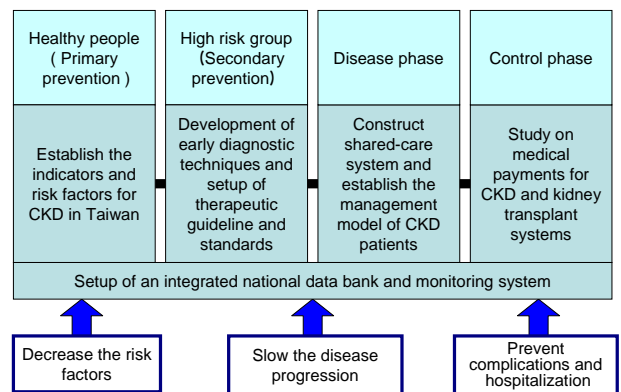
Healthy people ( Primary prevention )

High risk group (Secondary prevention)

Disease phase

Control phase

Establish the indicators and risk factors for CKD in Taiwan

Development of early diagnostic techniques and setup of therapeutic guideline and standards

Construct shared-care system and establish the management model of CKD patients

Study on medical payments for CKD and kidney transplant systems

Setup of an integrated national data bank and monitoring system

Decrease the risk factors

Slow the disease progression

Prevent complications and hospitalization